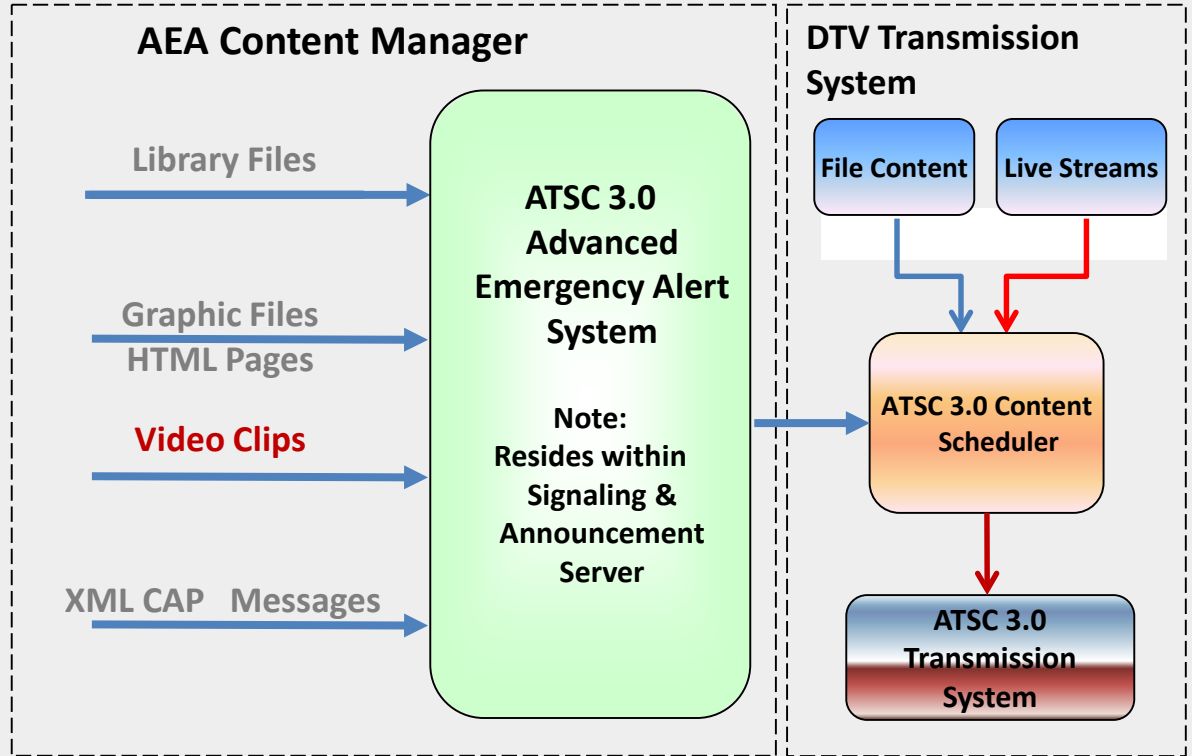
AEA Content Manager

Library Files

Graphic Files
HTML Pages

Video Clips

XML CAP Messages

ATSC 3.0 Advanced Emergency Alert System

Note: Resides within Signaling & Announcement Server

DTV Transmission System

File Content

Live Streams

ATSC 3.0 Content Scheduler

ATSC 3.0 Transmission System